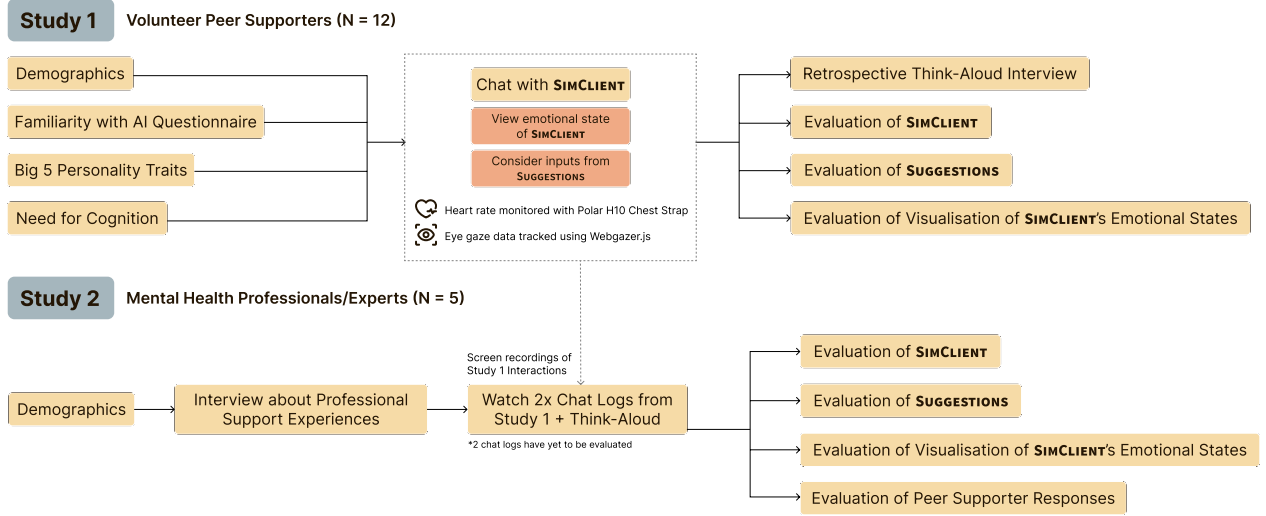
Study 1 Volunteer Peer Supporters (N = 12)

Demographics

Familiarity with AI Questionnaire

Big 5 Personality Traits

Need for Cognition

Chat with SimClient

View emotional state of SimClient

Consider inputs from Suggestions

Heart rate monitored with Polar H10 Chest Strap

Eye gaze data tracked using Webgazer.js

Retrospective Think-Aloud Interview

Evaluation of SimClient

Evaluation of Suggestions

Evaluation of Visualisation of SimClient's Emotional States

Study 2 Mental Health Professionals/Experts (N = 5)

Demographics

Interview about Professional Support Experiences

Screen recordings of Study 1 Interactions

Watch 2x Chat Logs from Study 1 + Think-Aloud

*2 chat logs have yet to be evaluated

Evaluation of SimClient

Evaluation of Suggestions

Evaluation of Visualisation of SimClient's Emotional States

Evaluation of Peer Supporter Responses